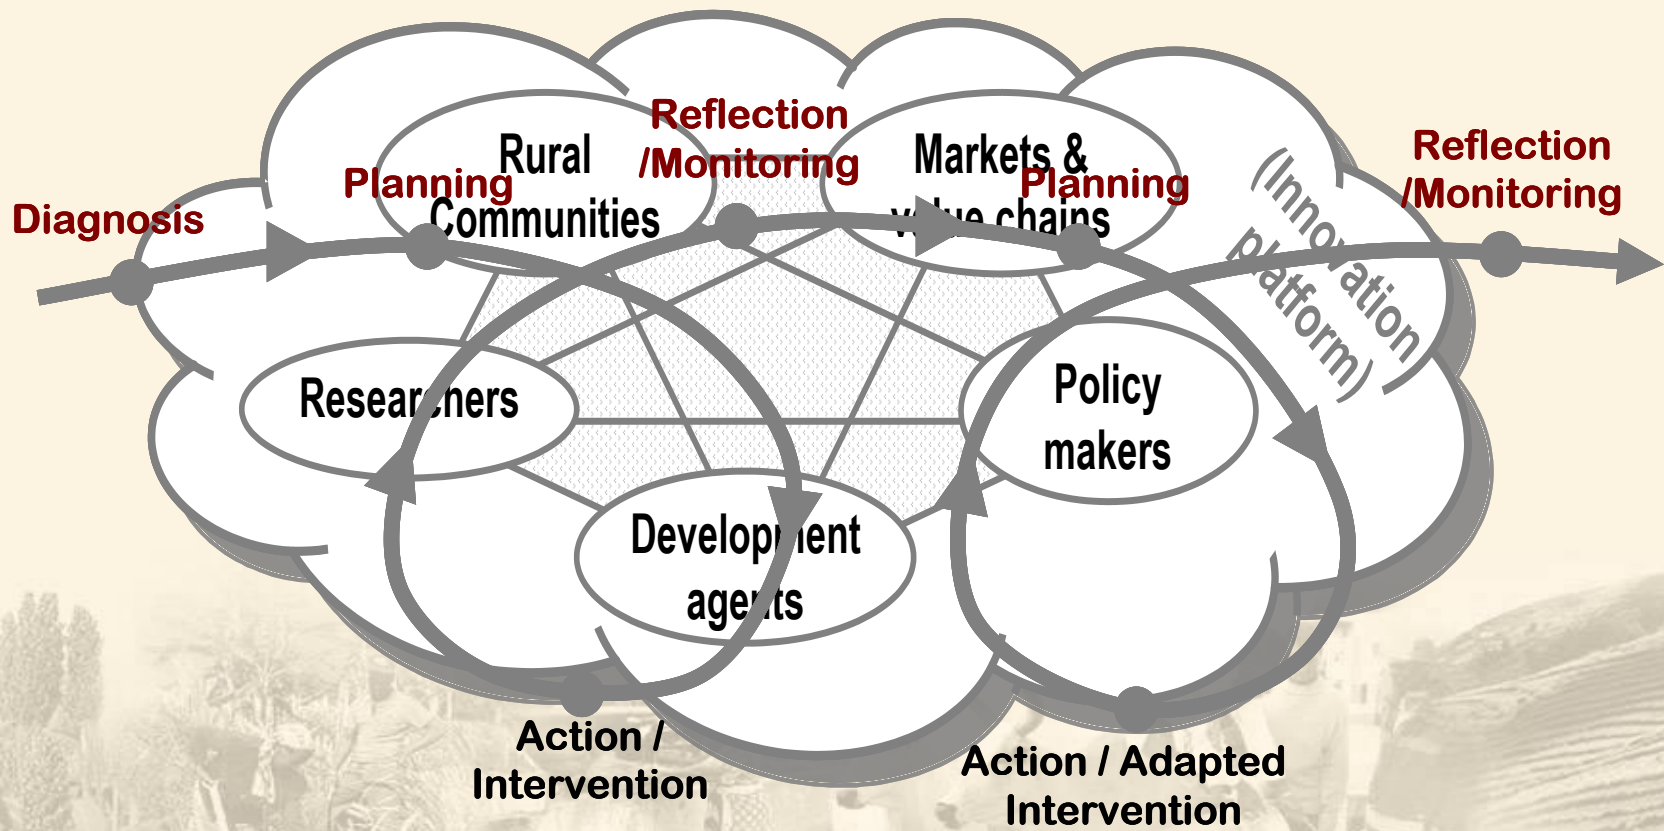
Diagnosis

Planning

Rural Communities

Reflection /Monitoring

Markets & v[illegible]ue chains

Planning

(Innovation platform)

Reflection /Monitoring

Resear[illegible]hers

Policy makers

Develop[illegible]ent age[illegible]ts

Action / Intervention

Action / Adapted Intervention